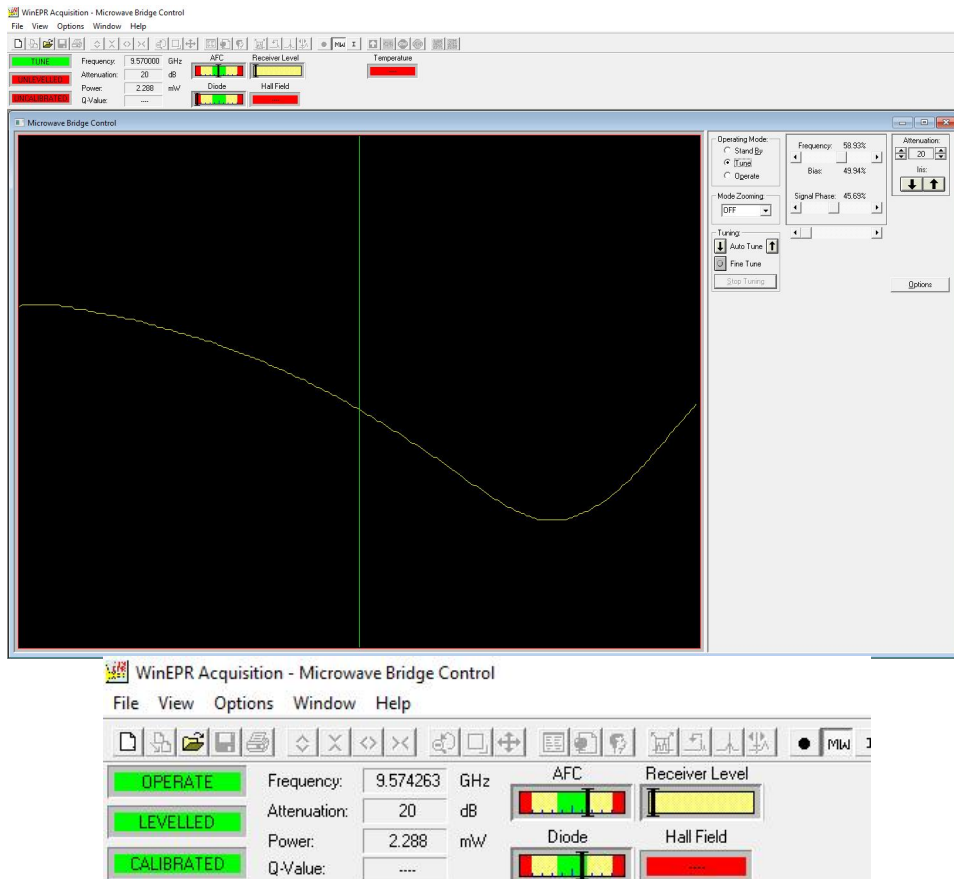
WinEPR Acquisition - Microwave Bridge Control
File View Options Window Help
MW I
TUNE
UNLEVELLED
UNCALIBRATED
Frequency: 9.570000 GHz
Attenuation: 20 dB
Power: 2.288 mW
Q-Value: ----
AFC
Receiver Level
Diode
Hall Field
Temperature

Microwave Bridge Control
Operating Mode:
Stand By
Tune
Operate
Frequency: 58.93%
Bias: 49.94%
Attenuation:
20
Iris:
Mode Zooming:
OFF
Signal Phase: 45.69%
Tuning:
Auto Tune
Fine Tune
Stop Tuning
Options

WinEPR Acquisition - Microwave Bridge Control
File View Options Window Help
MW I
OPERATE
LEVELLED
CALIBRATED
Frequency: 9.574263 GHz
Attenuation: 20 dB
Power: 2.288 mW
Q-Value: ----
AFC
Receiver Level
Diode
Hall Field
----